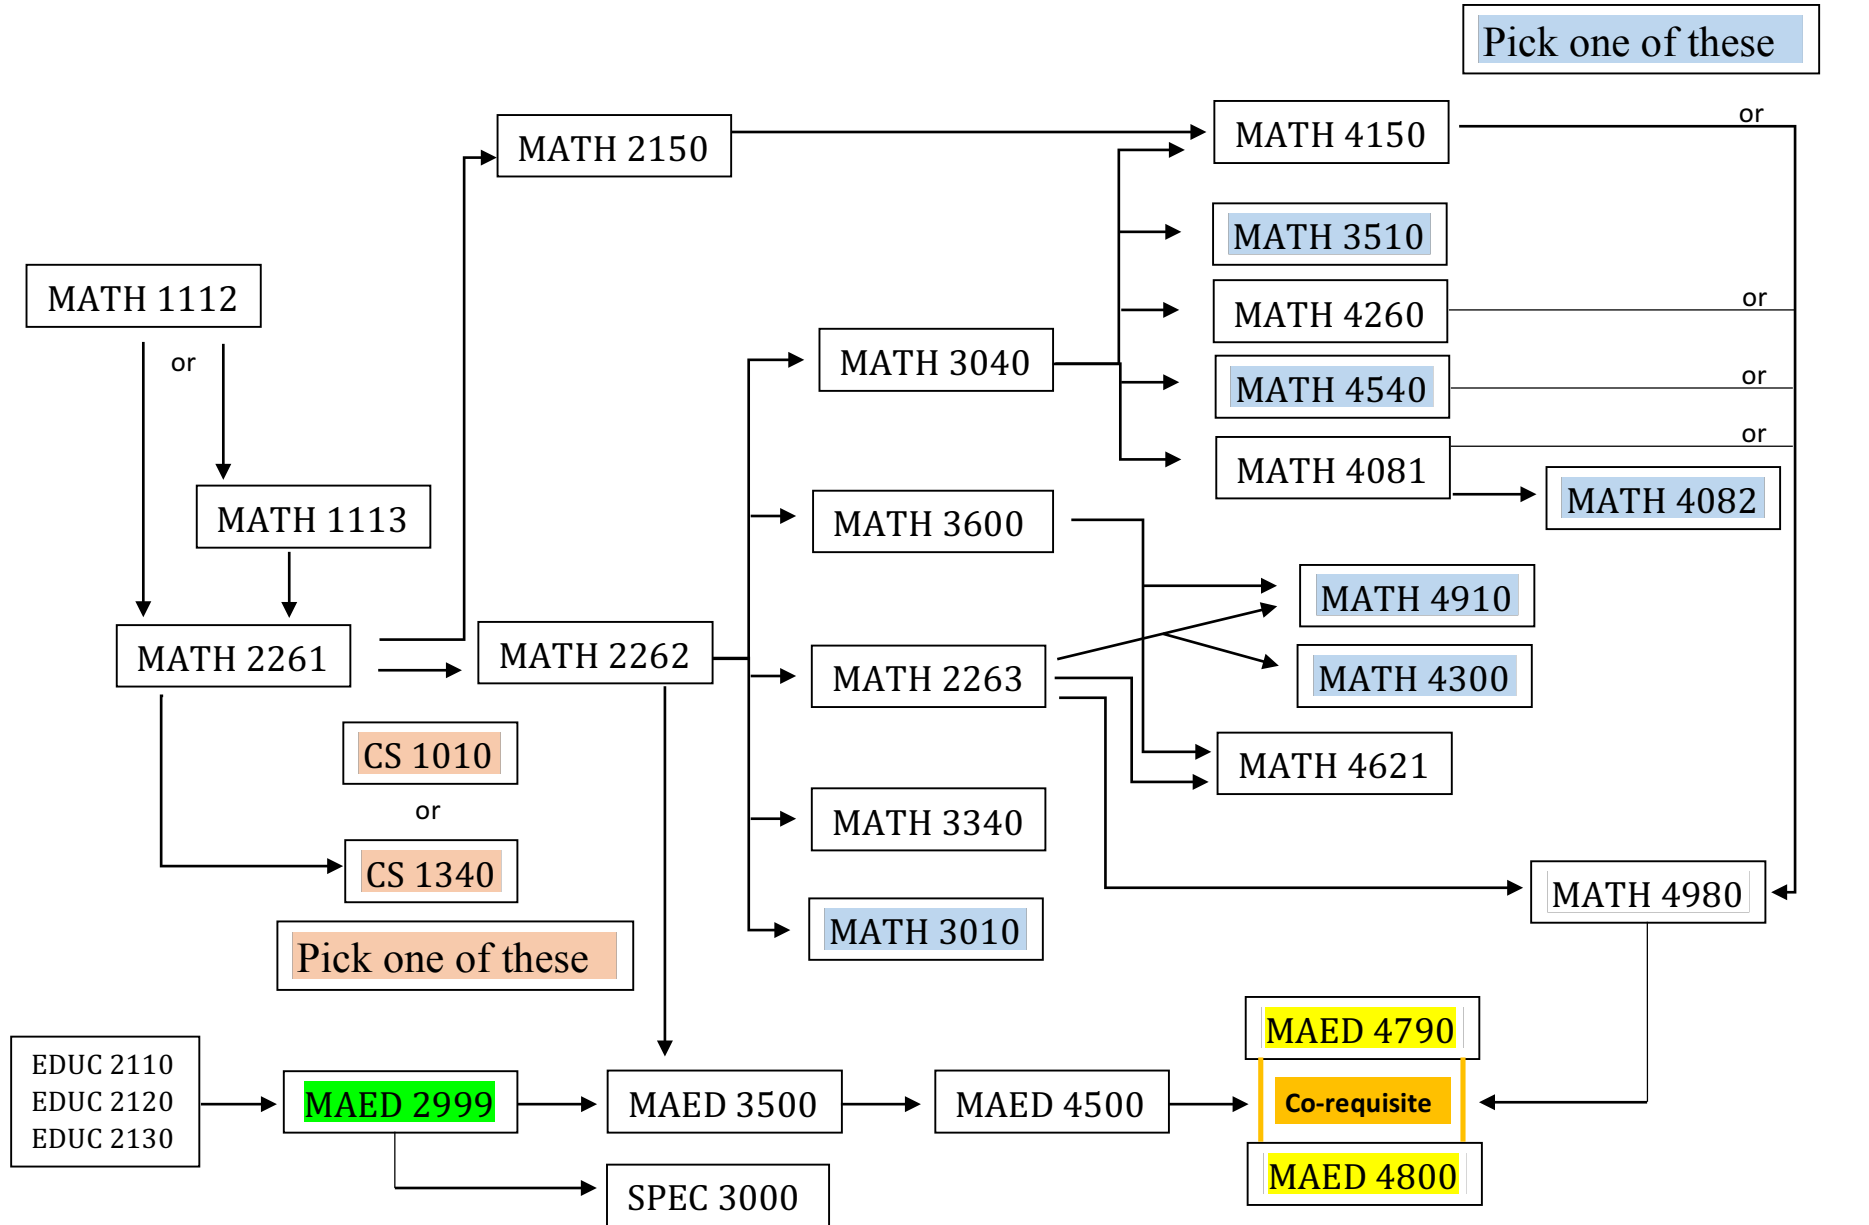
Pick one of these

MATH 4150

or

MATH 2150

MATH 3510

MATH 1112

or

MATH 4260

or

MATH 3040

MATH 4540

or

or

MATH 4081

MATH 4082

MATH 1113

MATH 3600

MATH 4910

MATH 2261

MATH 2262

MATH 2263

MATH 4300

CS 1010

MATH 4621

or

MATH 3340

CS 1340

MATH 4980

MATH 3010

Pick one of these

MAED 4790

EDUC 2110
EDUC 2120
EDUC 2130

MAED 2999

MAED 3500

MAED 4500

Co-requisite

MAED 4800

SPEC 3000